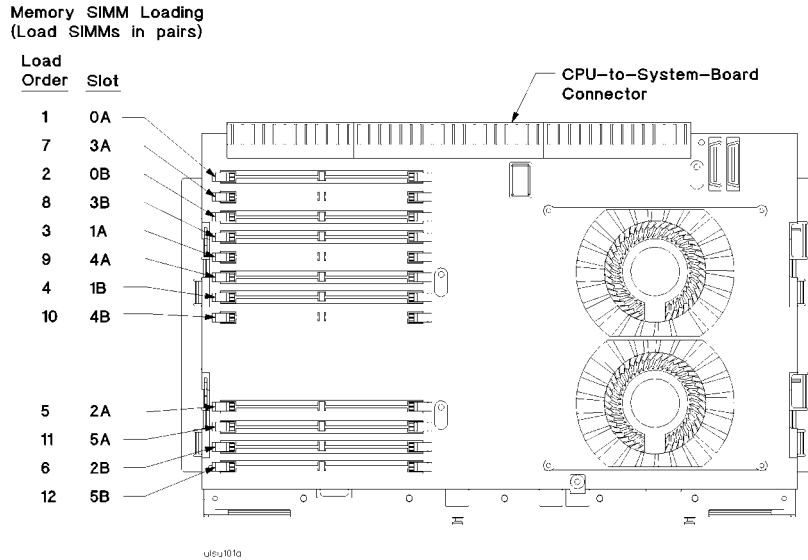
Memory SIMM Loading
(Load SIMMs in pairs)

| Load Order | Slot |
|---|---|
| 1 | 0A |
| 7 | 3A |
| 2 | 0B |
| 8 | 3B |
| 3 | 1A |
| 9 | 4A |
| 4 | 1B |
| 10 | 4B |
| 5 | 2A |
| 11 | 5A |
| 6 | 2B |
| 12 | 5B |

CPU–to–System–Board Connector

ulsu101g